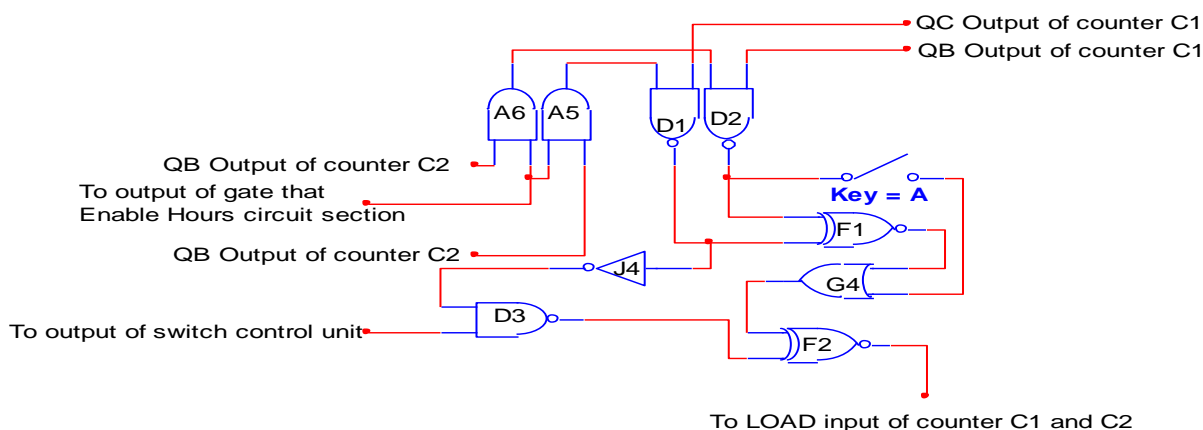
QC Output of counter C1
QB Output of counter C1
A6
A5
D1
D2
QB Output of counter C2
To output of gate that Enable Hours circuit section
Key = A
F1
QB Output of counter C2
J4
G4
To output of switch control unit
D3
F2
To LOAD input of counter C1 and C2